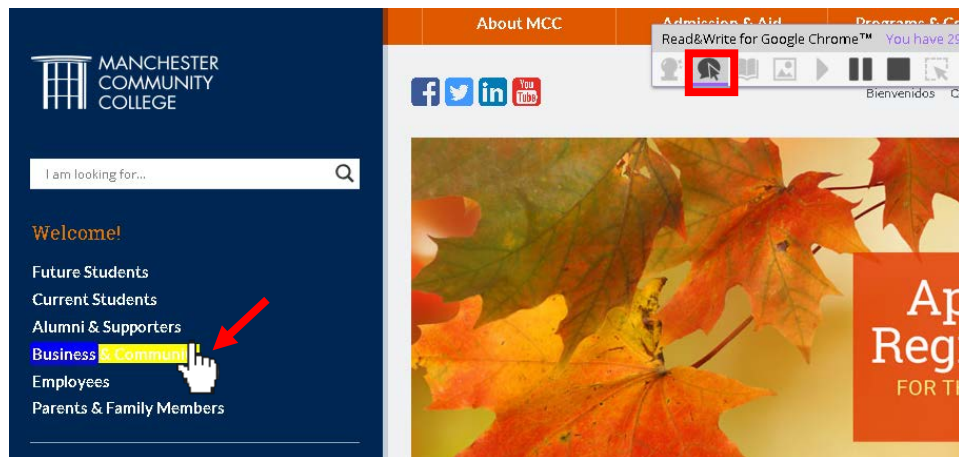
MANCHESTER COMMUNITY COLLEGE

I am looking for...

Welcome!

Future Students
Current Students
Alumni & Supporters
Business & Communi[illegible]
Employees
Parents & Family Members

About MCC
Admission & Aid
Programs & C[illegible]

Read&Write for Google Chrome™ You have 2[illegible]

Bienvenidos C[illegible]

Ap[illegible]
Reg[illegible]
FOR T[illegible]